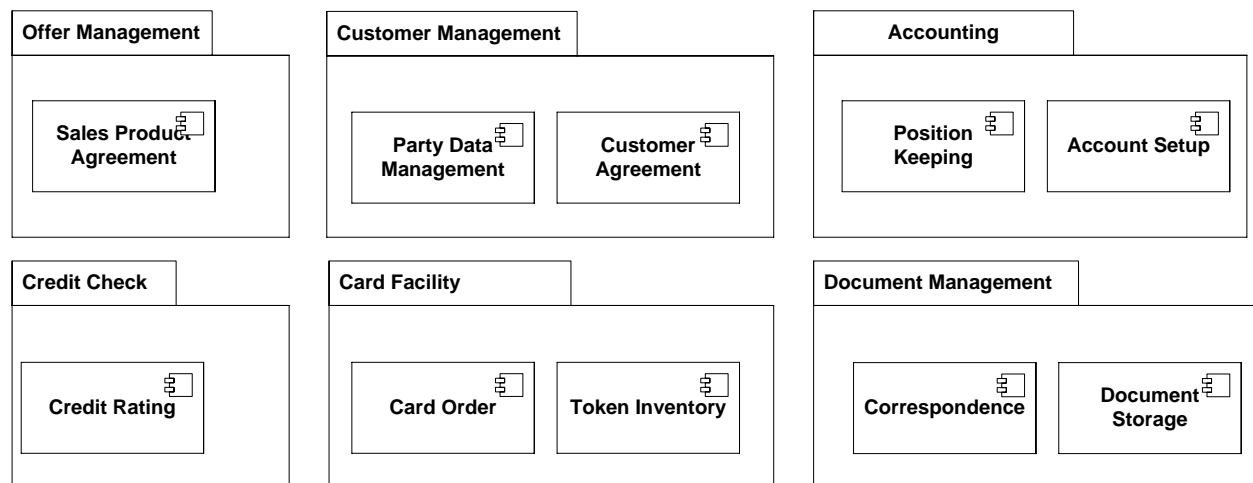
Offer Management

Sales Product Agreement

Customer Management

Party Data Management

Customer Agreement

Accounting

Position Keeping

Account Setup

Credit Check

Credit Rating

Card Facility

Card Order

Token Inventory

Document Management

Correspondence

Document Storage